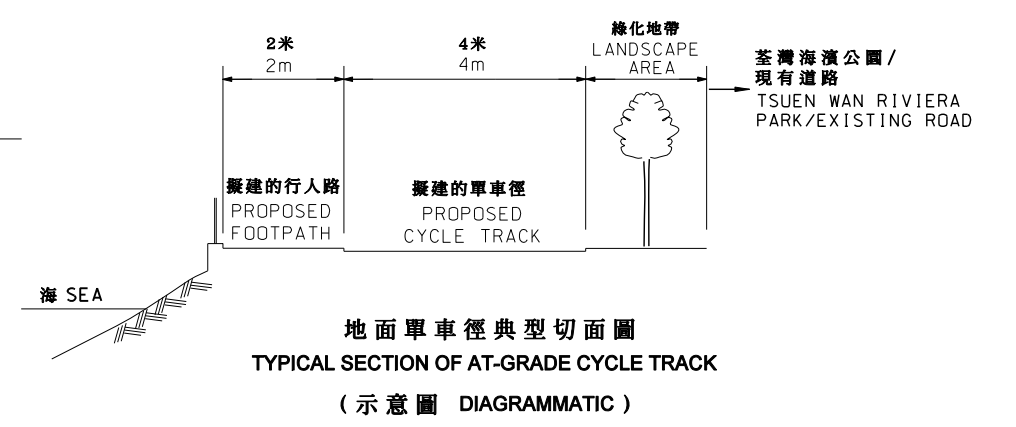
2米
2m

4米
4m

綠化地帶
LANDSCAPE AREA

荃灣海濱公園/
現有道路
TSUEN WAN RIVIERA PARK/EXISTING ROAD

擬建的行人路
PROPOSED FOOTPATH

擬建的單車徑
PROPOSED CYCLE TRACK

海 SEA

地面單車徑典型切面圖
TYPICAL SECTION OF AT-GRADE CYCLE TRACK

(示意圖 DIAGRAMMATIC)